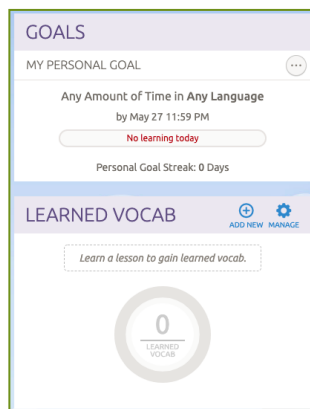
GOALS

MY PERSONAL GOAL

Any Amount of Time in Any Language

by May 27 11:59 PM

No learning today

Personal Goal Streak: 0 Days

LEARNED VOCAB

ADD NEW MANAGE

Learn a lesson to gain learned vocab.

0

LEARNED VOCAB